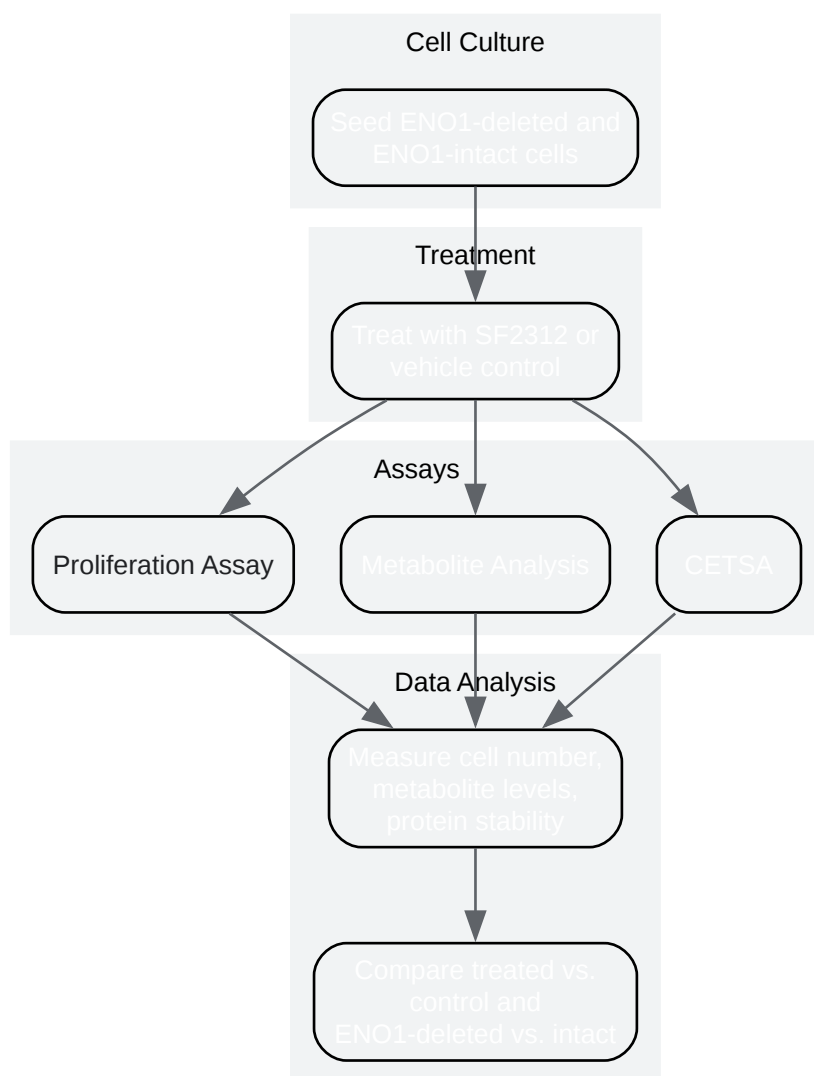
Cell Culture

Seed ENO1-deleted and ENO1-intact cells

Treatment

Treat with SF2312 or vehicle control

Assays

Proliferation Assay

Metabolite Analysis

CETSA

Data Analysis

Measure cell number, metabolite levels, protein stability

Compare treated vs. control and ENO1-deleted vs. intact